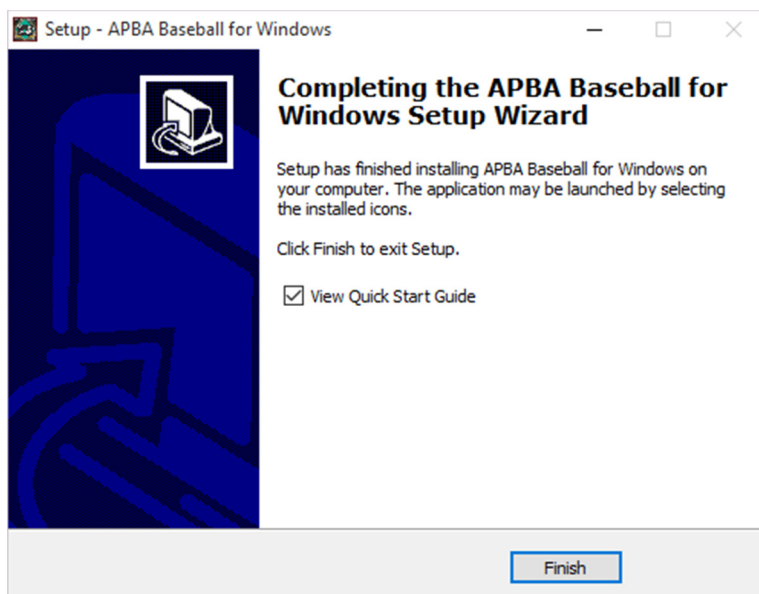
Setup - APBA Baseball for Windows

Completing the APBA Baseball for Windows Setup Wizard

Setup has finished installing APBA Baseball for Windows on your computer. The application may be launched by selecting the installed icons.

Click Finish to exit Setup.

View Quick Start Guide

Finish